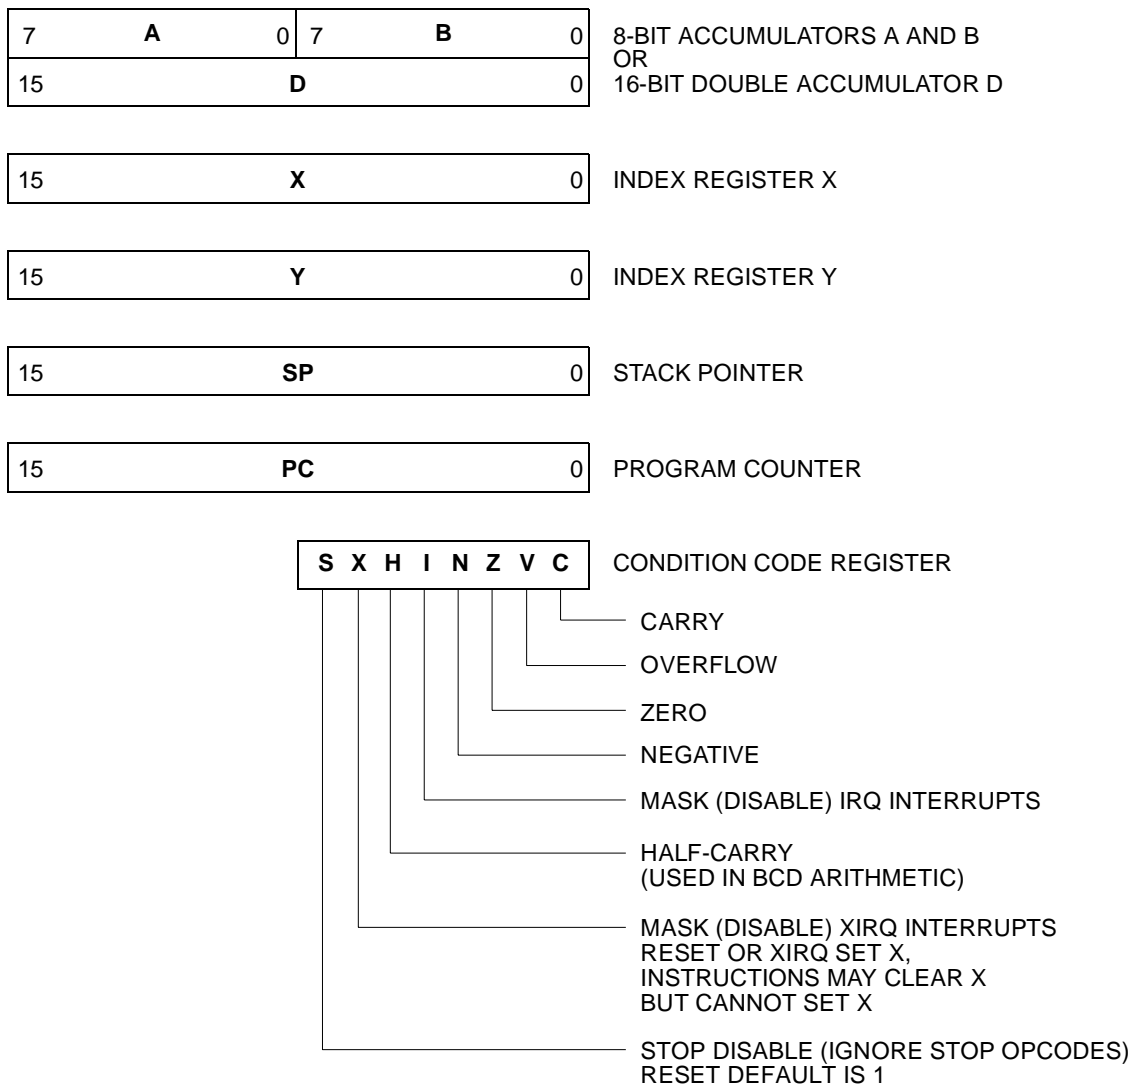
| 7 | A | 0 | 7 | B | 0 |
|---|---|---|---|---|---|

8-BIT ACCUMULATORS A AND B
OR
16-BIT DOUBLE ACCUMULATOR D

| 15 | D | 0 |
|---|---|---|

| 15 | X | 0 |
|---|---|---|

INDEX REGISTER X

| 15 | Y | 0 |
|---|---|---|

INDEX REGISTER Y

| 15 | SP | 0 |
|---|---|---|

STACK POINTER

| 15 | PC | 0 |
|---|---|---|

PROGRAM COUNTER

| S | X | H | I | N | Z | V | C |
|---|---|---|---|---|---|---|---|

CONDITION CODE REGISTER

CARRY

OVERFLOW

ZERO

NEGATIVE

MASK (DISABLE) IRQ INTERRUPTS

HALF-CARRY
(USED IN BCD ARITHMETIC)

MASK (DISABLE) XIRQ INTERRUPTS
RESET OR XIRQ SET X,
INSTRUCTIONS MAY CLEAR X
BUT CANNOT SET X

STOP DISABLE (IGNORE STOP OPCODES)
RESET DEFAULT IS 1